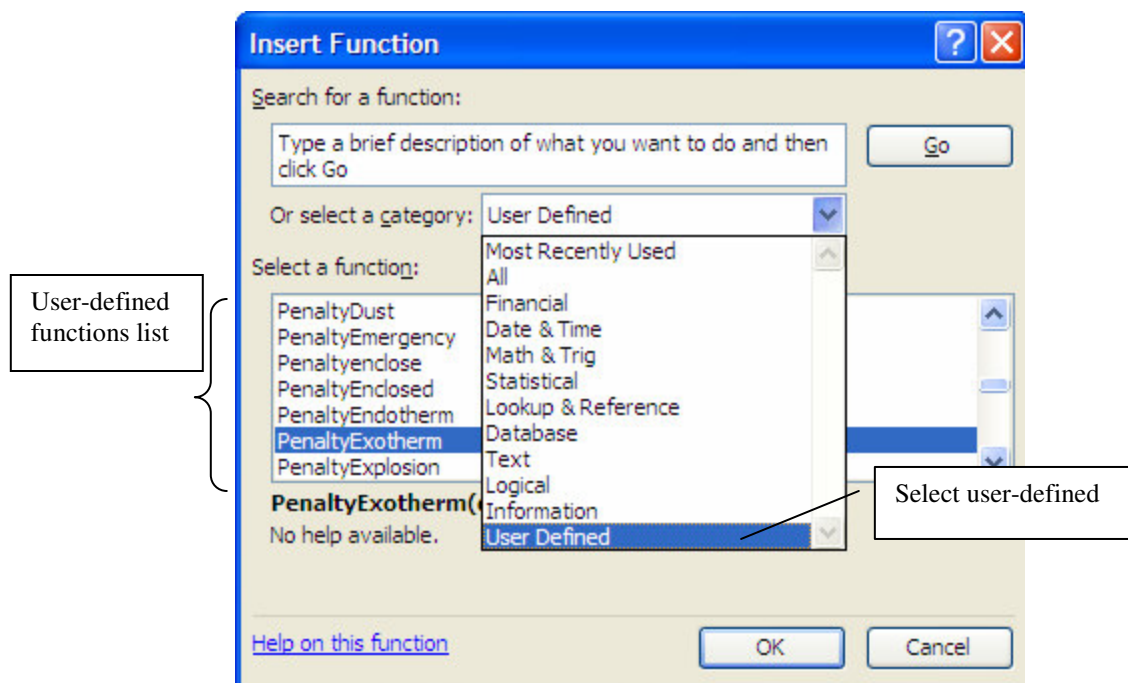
Insert Function

Search for a function:

Type a brief description of what you want to do and then click Go

Go

Or select a category: User Defined

Most Recently Used
All
Financial
Date & Time
Math & Trig
Statistical
Lookup & Reference
Database
Text
Logical
Information
User Defined

Select a function:

User-defined functions list

PenaltyDust
PenaltyEmergency
Penaltyenclose
PenaltyEnclosed
PenaltyEndotherm
PenaltyExotherm
PenaltyExplosion

PenaltyExotherm([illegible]

No help available.

Select user-defined

Help on this function

OK

Cancel